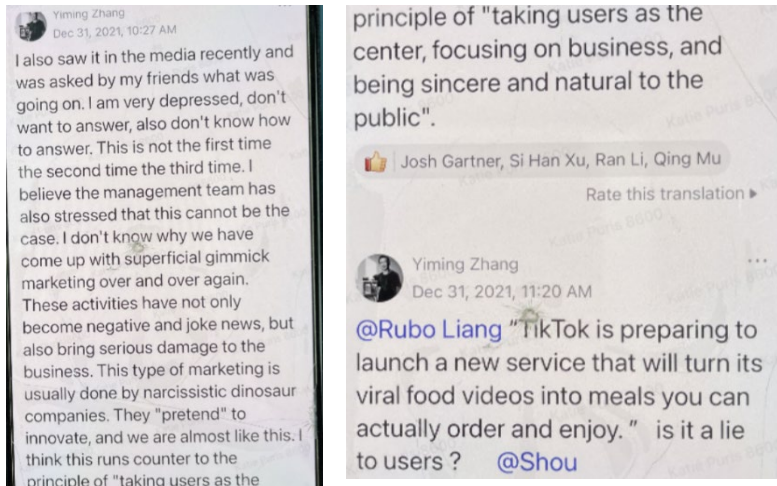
Yiming Zhang
Dec 31, 2021, 10:27 AM

I also saw it in the media recently and was asked by my friends what was going on. I am very depressed, don't want to answer, also don't know how to answer. This is not the first time the second time the third time. I believe the management team has also stressed that this cannot be the case. I don't know why we have come up with superficial gimmick marketing over and over again. These activities have not only become negative and joke news, but also bring serious damage to the business. This type of marketing is usually done by narcissistic dinosaur companies. They "pretend" to innovate, and we are almost like this. I think this runs counter to the principle of "taking users as the

principle of "taking users as the center, focusing on business, and being sincere and natural to the public".

Josh Gartner, Si Han Xu, Ran Li, Qing Mu

Rate this translation ▸

Yiming Zhang
Dec 31, 2021, 11:20 AM

@Rubo Liang "TikTok is preparing to launch a new service that will turn its viral food videos into meals you can actually order and enjoy." is it a lie to users? @Shou